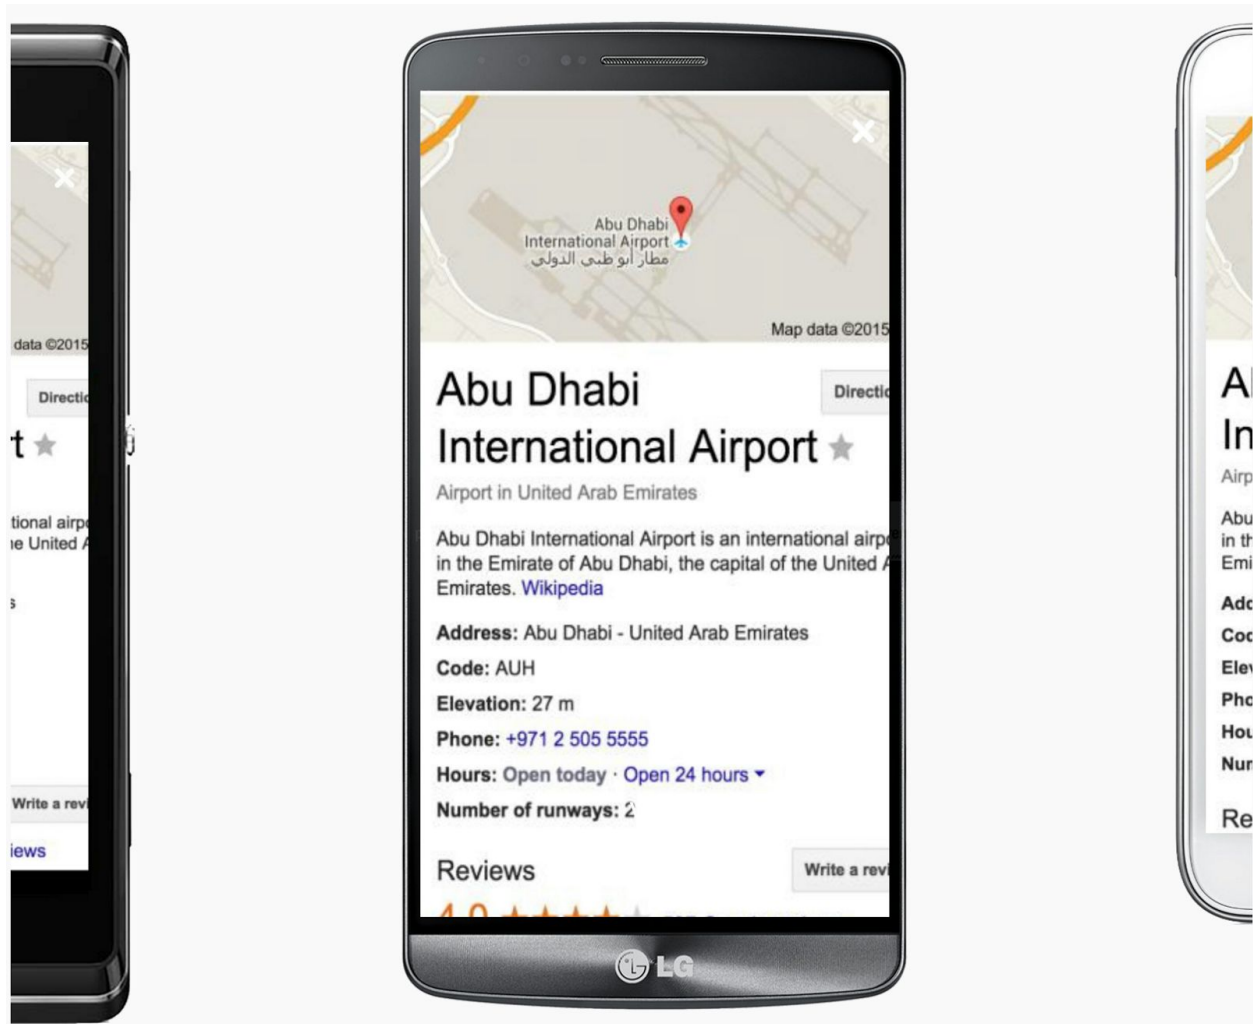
data ©2015
Directi
t ★
tional airp
e United A
s
Write a revi
iews

Abu Dhabi International Airport
مطار أبو ظبي الدولي
Map data ©2015
Abu Dhabi International Airport ★
Directi
Airport in United Arab Emirates
Abu Dhabi International Airport is an international airp in the Emirate of Abu Dhabi, the capital of the United A Emirates. Wikipedia
Address: Abu Dhabi - United Arab Emirates
Code: AUH
Elevation: 27 m
Phone: +971 2 505 5555
Hours: Open today · Open 24 hours ▾
Number of runways: 2
Reviews
Write a revi
LG

Al
In
Airp
Abu
in th
Emi
Add
Cod
Elev
Pho
Hou
Nur
Re